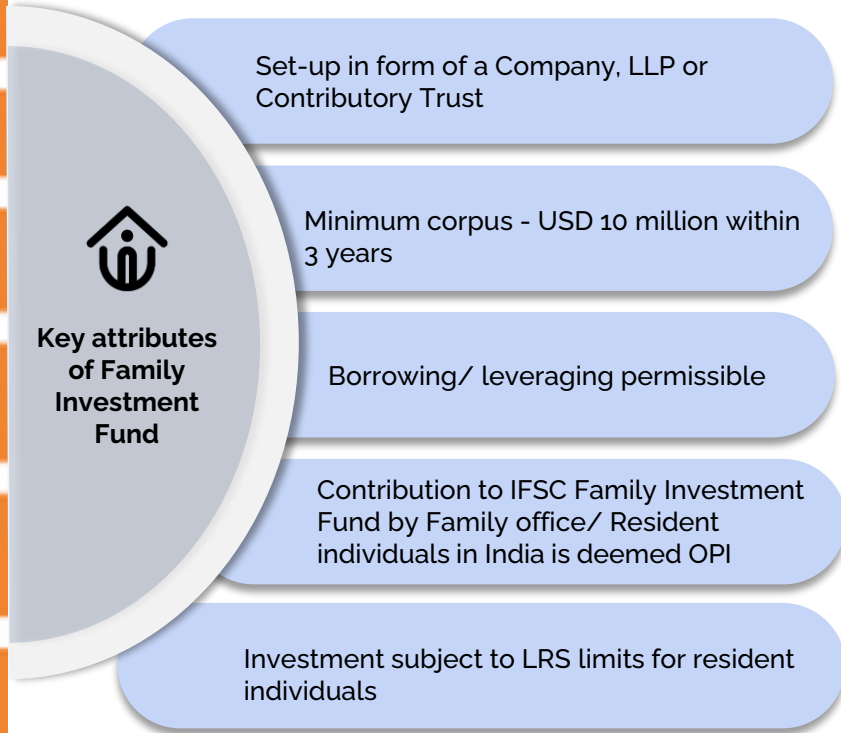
Key attributes of Family Investment Fund

Set-up in form of a Company, LLP or Contributory Trust

Minimum corpus - USD 10 million within 3 years

Borrowing/ leveraging permissible

Contribution to IFSC Family Investment Fund by Family office/ Resident individuals in India is deemed OPI

Investment subject to LRS limits for resident individuals